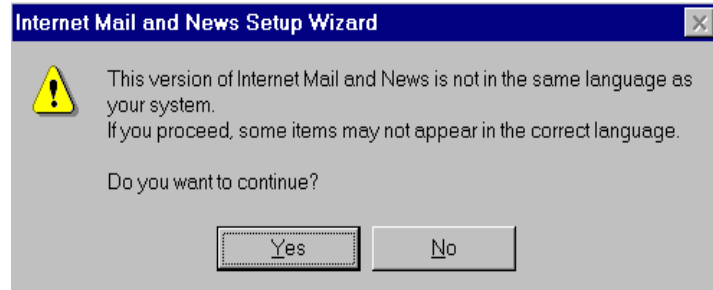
Internet Mail and News Setup Wizard

This version of Internet Mail and News is not in the same language as your system.
If you proceed, some items may not appear in the correct language.

Do you want to continue?

Yes

No